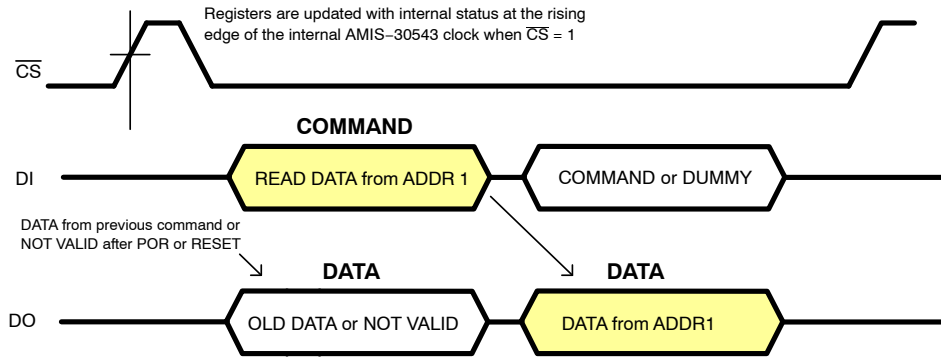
Registers are updated with internal status at the rising edge of the internal AMIS−30543 clock when $\overline{CS}$ = 1

$\overline{CS}$

COMMAND

DI

READ DATA from ADDR 1

COMMAND or DUMMY

DATA from previous command or NOT VALID after POR or RESET

DATA

DATA

DO

OLD DATA or NOT VALID

DATA from ADDR1